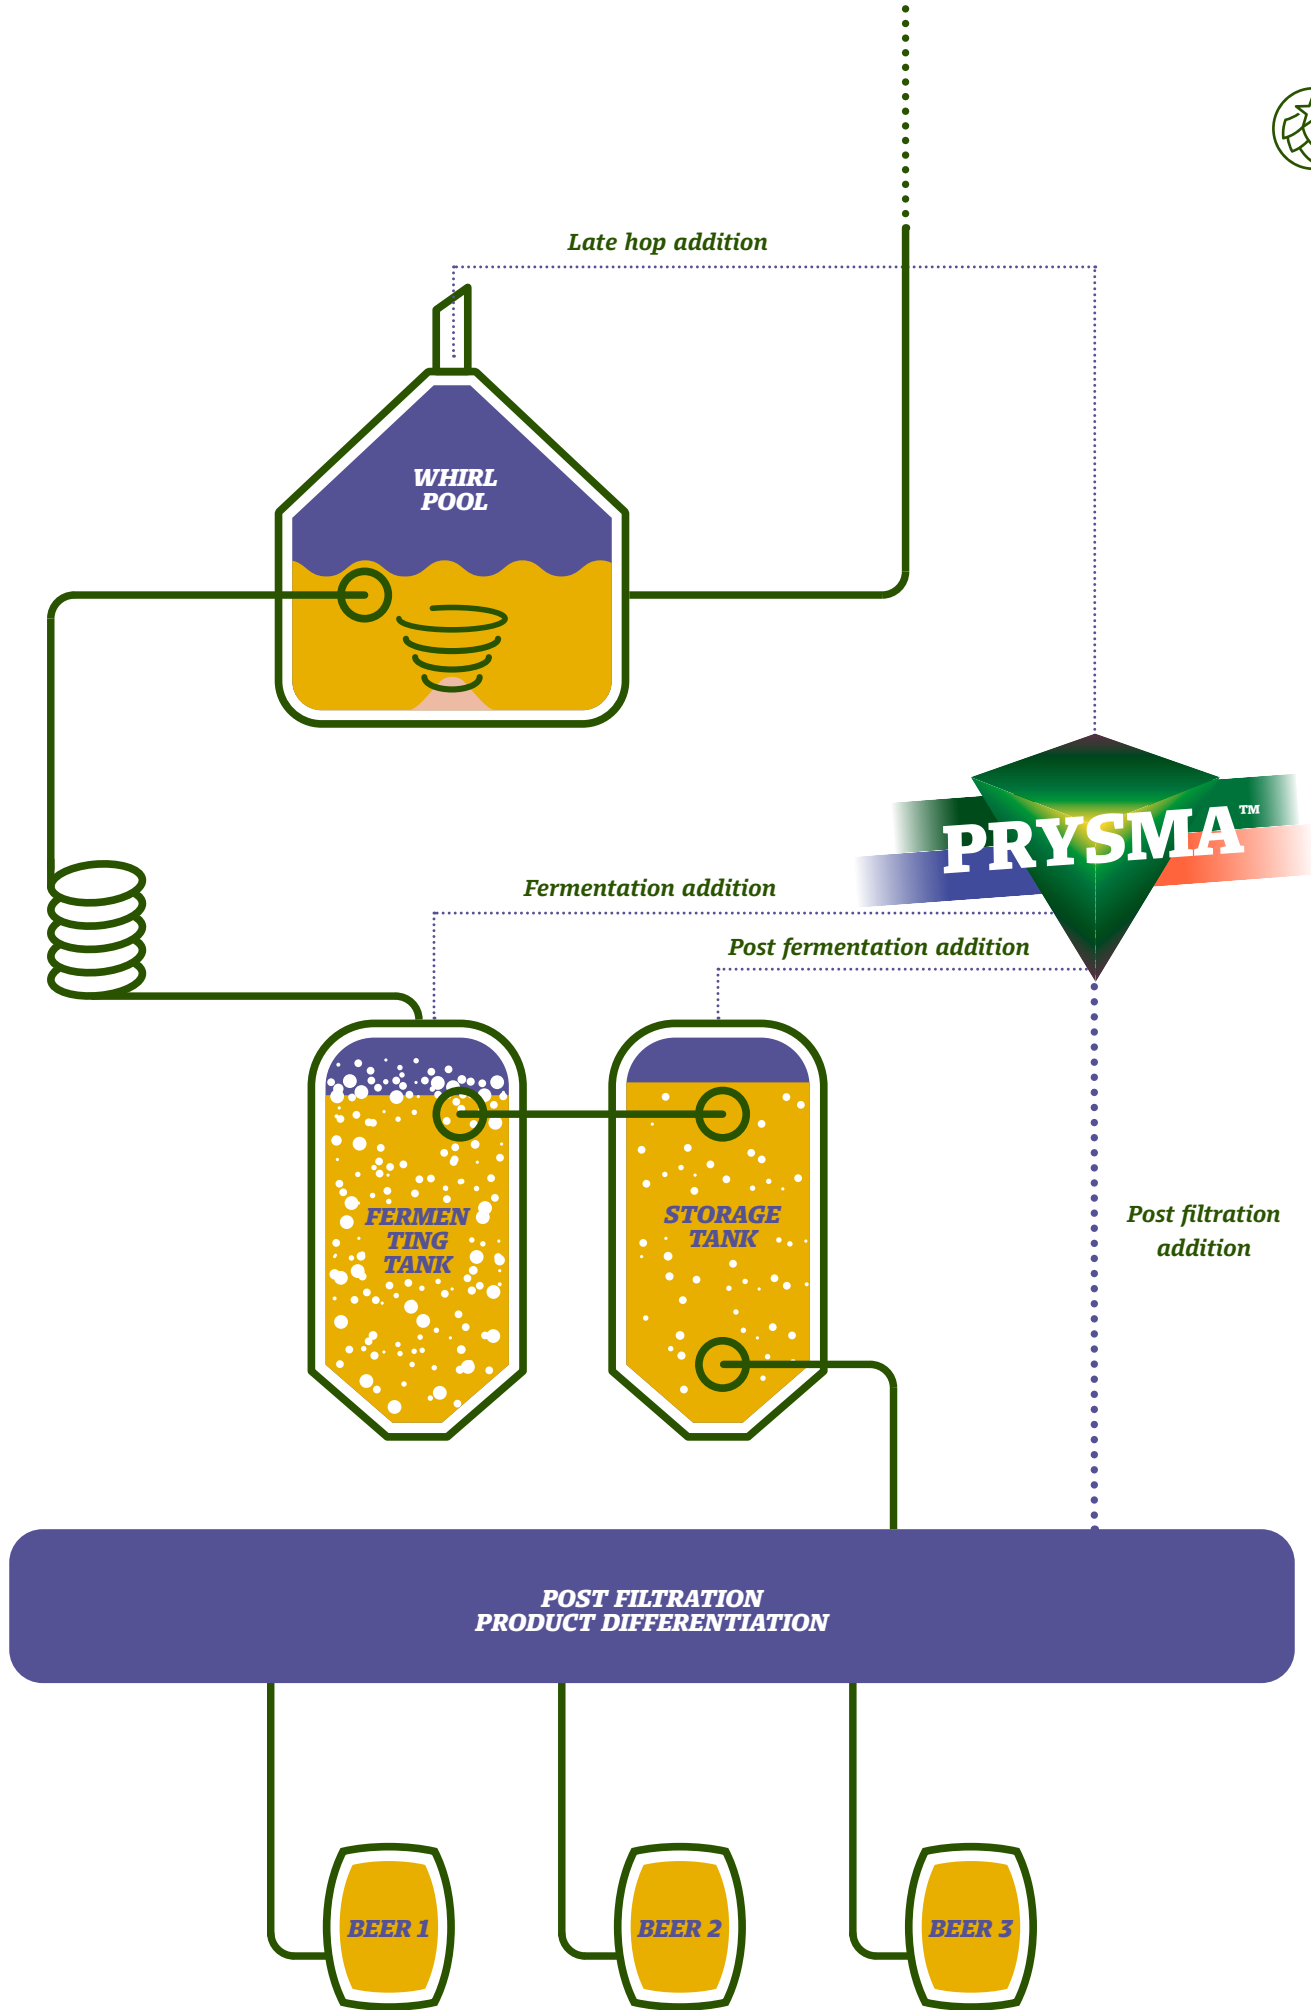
Late hop addition

WHIRL POOL

PRYSMA™

Fermentation addition

Post fermentation addition

FERMENTING TANK

STORAGE TANK

Post filtration addition

POST FILTRATION
PRODUCT DIFFERENTIATION

BEER 1

BEER 2

BEER 3